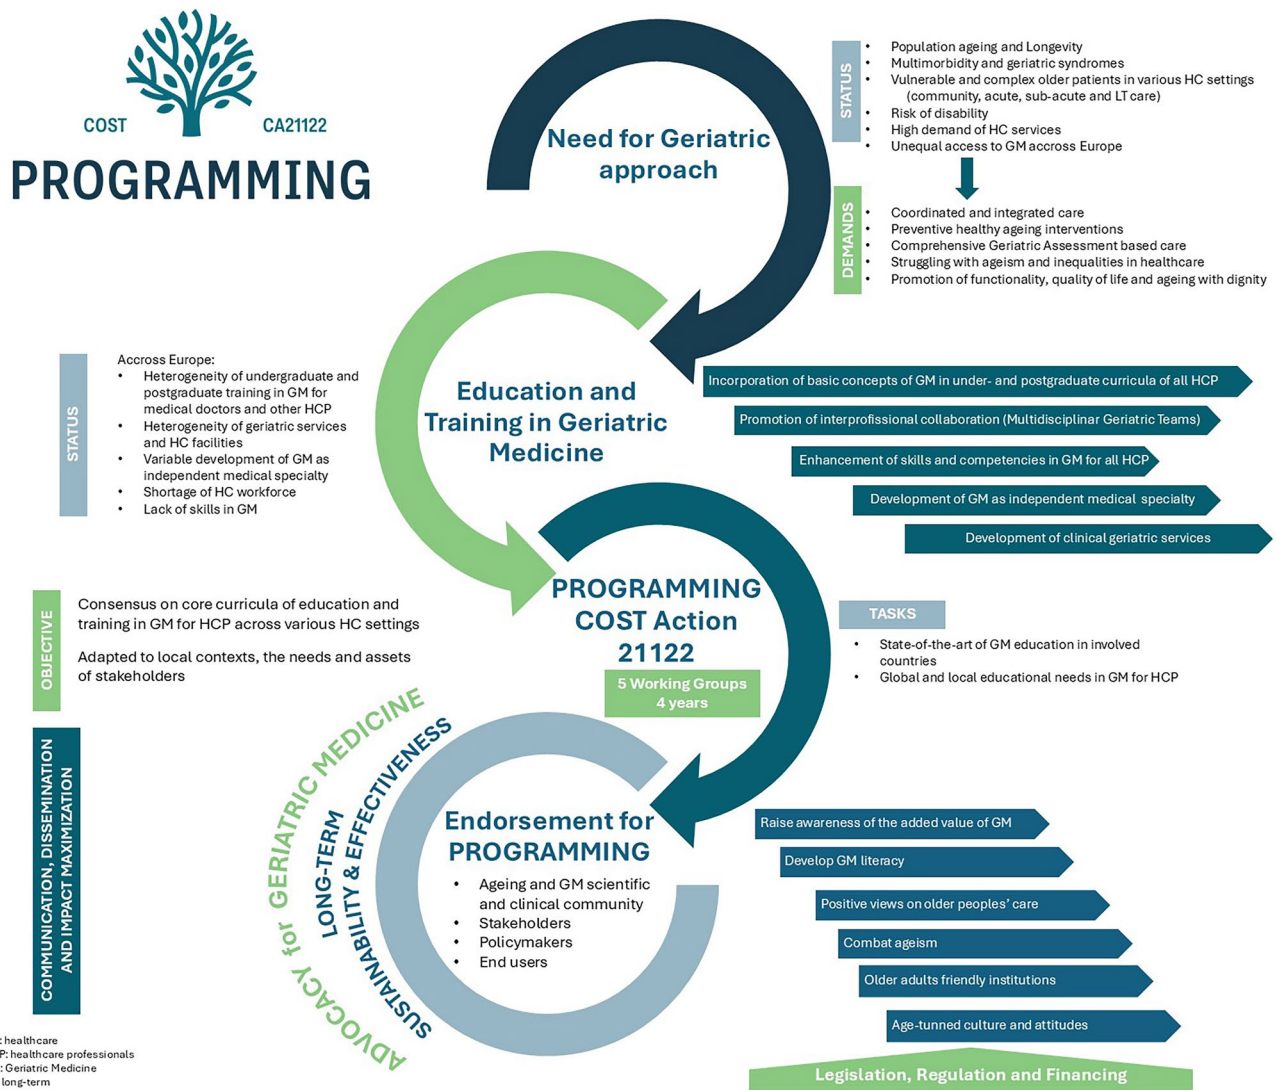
COST CA21122

PROGRAMMING

Need for Geriatric approach

STATUS
• Population ageing and Longevity
• Multimorbidity and geriatric syndromes
• Vulnerable and complex older patients in various HC settings (community, acute, sub-acute and LT care)
• Risk of disability
• High demand of HC services
• Unequal access to GM accross Europe

DEMANDS
• Coordinated and integrated care
• Preventive healthy ageing interventions
• Comprehensive Geriatric Assessment based care
• Struggling with ageism and inequalities in healthcare
• Promotion of functionality, quality of life and ageing with dignity

STATUS
Accross Europe:
• Heterogeneity of undergraduate and postgraduate training in GM for medical doctors and other HCP
• Heterogeneity of geriatric services and HC facilities
• Variable development of GM as independent medical specialty
• Shortage of HC workforce
• Lack of skills in GM

Education and Training in Geriatric Medicine

Incorporation of basic concepts of GM in under- and postgraduate curricula of all HCP
Promotion of interprofissional collaboration (Multidisciplinar Geriatric Teams)
Enhancement of skills and competencies in GM for all HCP
Development of GM as independent medical specialty
Development of clinical geriatric services

OBJECTIVE
Consensus on core curricula of education and training in GM for HCP across various HC settings
Adapted to local contexts, the needs and assets of stakeholders

PROGRAMMING COST Action 21122
5 Working Groups
4 years

TASKS
• State-of-the-art of GM education in involved countries
• Global and local educational needs in GM for HCP

COMMUNICATION, DISSEMINATION AND IMPACT MAXIMIZATION

ADVOCACY for GERIATRIC MEDICINE
LONG-TERM SUSTAINABILITY & EFFECTIVENESS

Endorsement for PROGRAMMING
• Ageing and GM scientific and clinical community
• Stakeholders
• Policymakers
• End users

Raise awareness of the added value of GM
Develop GM literacy
Positive views on older peoples' care
Combat ageism
Older adults friendly institutions
Age-tunned culture and attitudes

Legislation, Regulation and Financing

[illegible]: healthcare
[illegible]P: healthcare professionals
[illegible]: Geriatric Medicine
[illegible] long-term